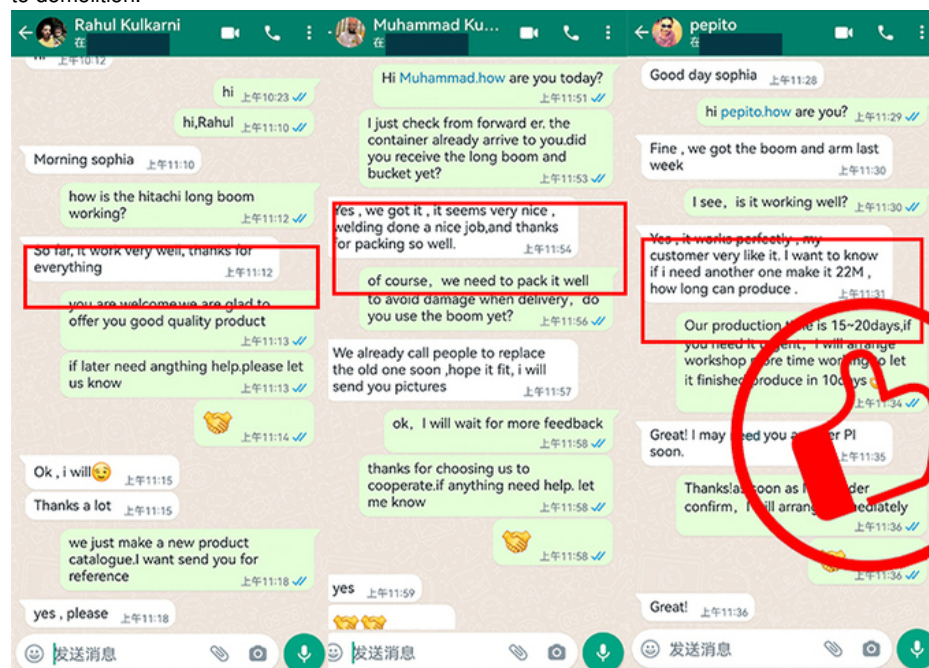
to demolition.

Rahul Kulkarni
在

上午10:12

hi 上午10:23

hi,Rahul 上午11:10

Morning sophia 上午11:10

how is the hitachi long boom working? 上午11:12

So far, it work very well, thanks for everything 上午11:12

you are welcome,we are glad to offer you good quality product 上午11:13

if later need angthing help.please let us know 上午11:13

上午11:14

Ok , i will 上午11:15

Thanks a lot 上午11:15

we just make a new product catalogue.I want send you for reference 上午11:18

yes , please 上午11:18

发送消息

Muhammad Ku...
在

Hi Muhammad.how are you today? 上午11:51

I just check from forward er. the container already arrive to you.did you receive the long boom and bucket yet? 上午11:53

Yes , we got it , it seems very nice , welding done a nice job,and thanks for packing so well. 上午11:54

of course, we need to pack it well to avoid damage when delivery, do you use the boom yet? 上午11:56

We already call people to replace the old one soon ,hope it fit, i will send you pictures 上午11:57

ok, I will wait for more feedback 上午11:58

thanks for choosing us to cooperate.if anything need help. let me know 上午11:58

上午11:58

yes 上午11:59

发送消息

pepito
在

Good day sophia 上午11:28

hi pepito.how are you? 上午11:29

Fine , we got the boom and arm last week 上午11:30

I see, is it working well? 上午11:30

Yes , it works perfectly , my customer very like it. I want to know if i need another one make it 22M , how long can produce . 上午11:31

Our production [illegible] is 15~20days,if you need it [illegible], I will arrange workshop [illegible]ore time wor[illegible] let it finishe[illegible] produce in 10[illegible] 上午11:34

Great! I may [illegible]eed you a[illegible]er PI soon. 上午11:35

Thanks!as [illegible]oon as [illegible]der confirm, I will arrang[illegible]ediately 上午11:36

上午11:36

Great! 上午11:36

发送消息